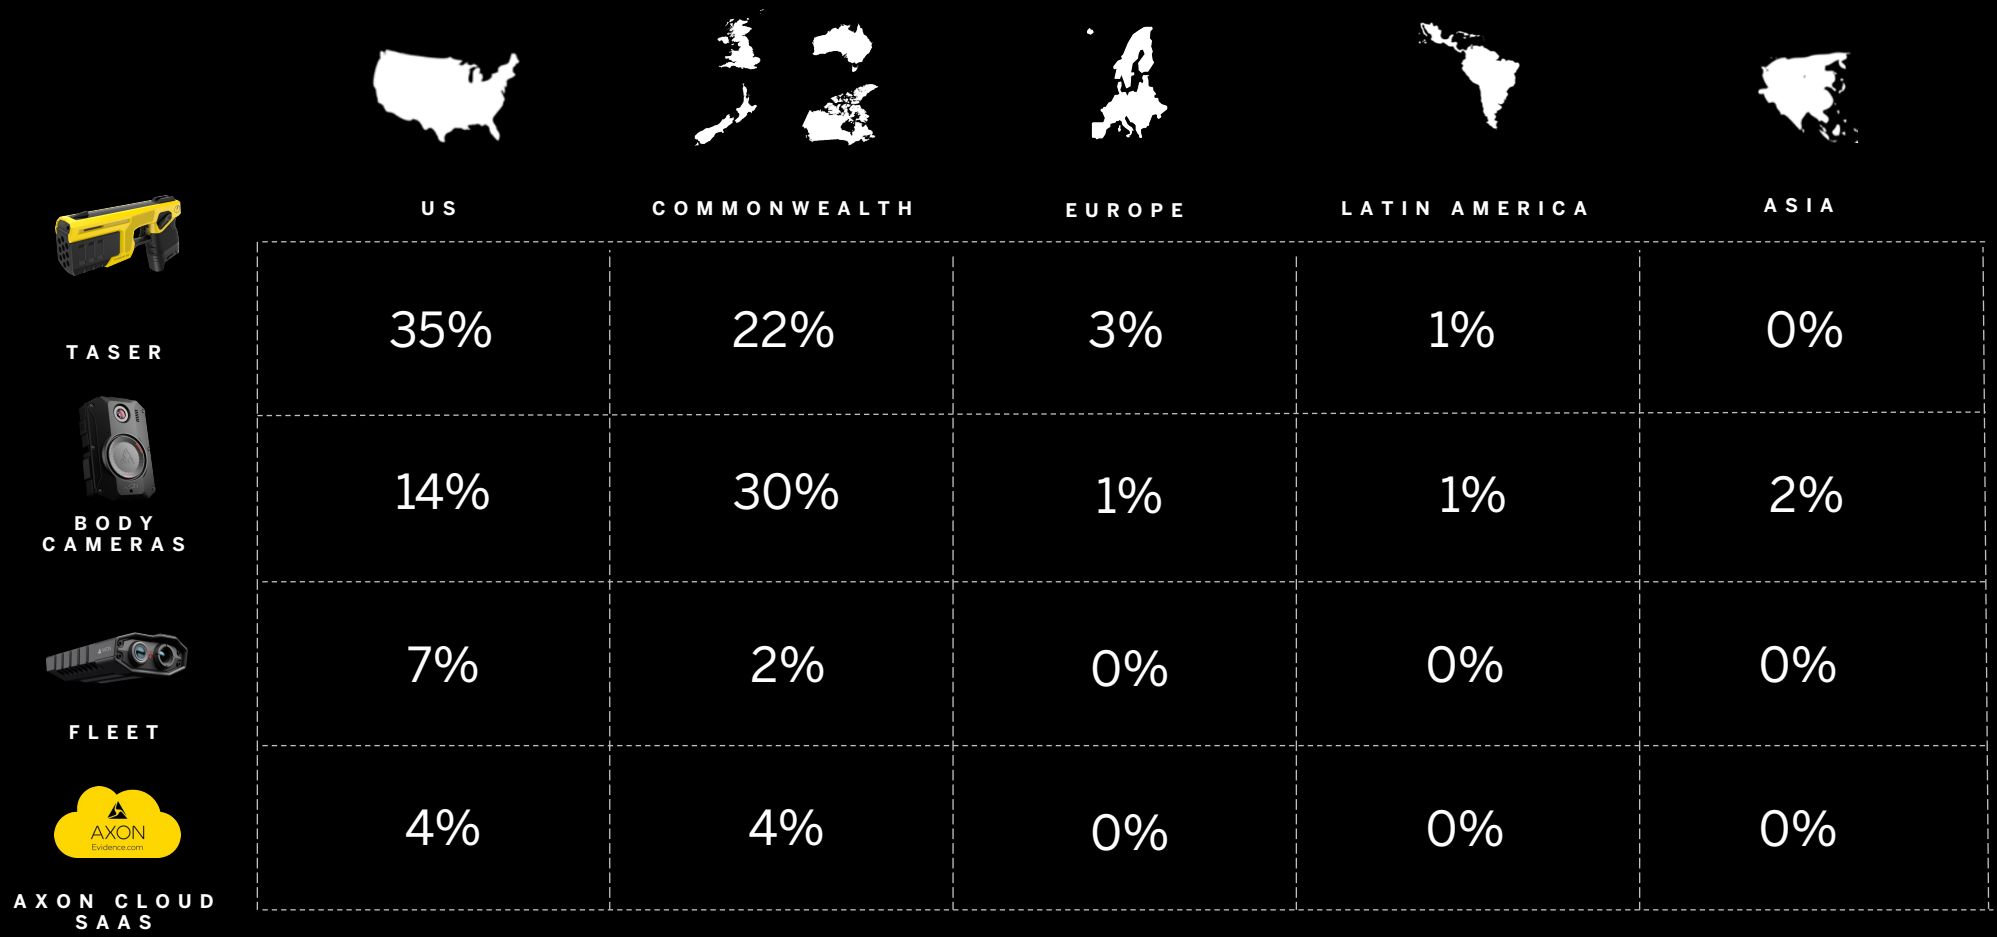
| | US | COMMONWEALTH | EUROPE | LATIN AMERICA | ASIA |
|---|---|---|---|---|---|
| TASER | 35% | 22% | 3% | 1% | 0% |
| BODY CAMERAS | 14% | 30% | 1% | 1% | 2% |
| FLEET | 7% | 2% | 0% | 0% | 0% |
| AXON Evidence.com AXON CLOUD SAAS | 4% | 4% | 0% | 0% | 0% |